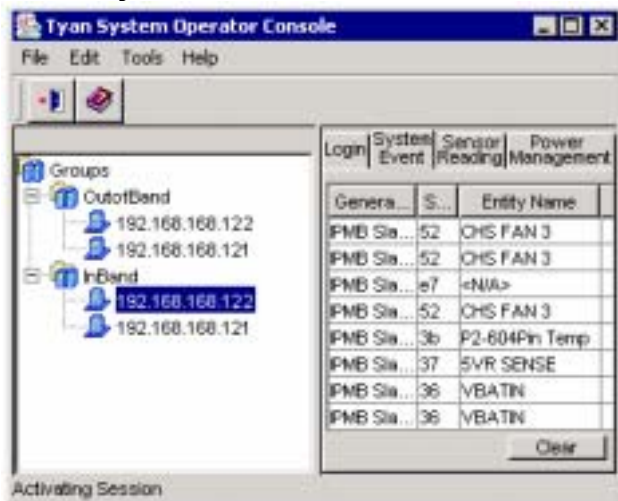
Tyan System Operator Console

File Edit Tools Help

Groups
OutofBand
192.168.168.122
192.168.168.121
InBand
192.168.168.122
192.168.168.121

Login | System Event | Sensor Reading | Power Management

| Genera... | S... | Entity Name |
|---|---|---|
| IPMB Sla... | 52 | CHS FAN 3 |
| IPMB Sla... | 52 | CHS FAN 3 |
| IPMB Sla... | e7 | <N/A> |
| IPMB Sla... | 52 | CHS FAN 3 |
| IPMB Sla... | 3b | P2-604Pin Temp |
| IPMB Sla... | 37 | 5VR SENSE |
| IPMB Sla... | 36 | VBATIN |
| IPMB Sla... | 36 | VBATIN |

Clear

Activating Session